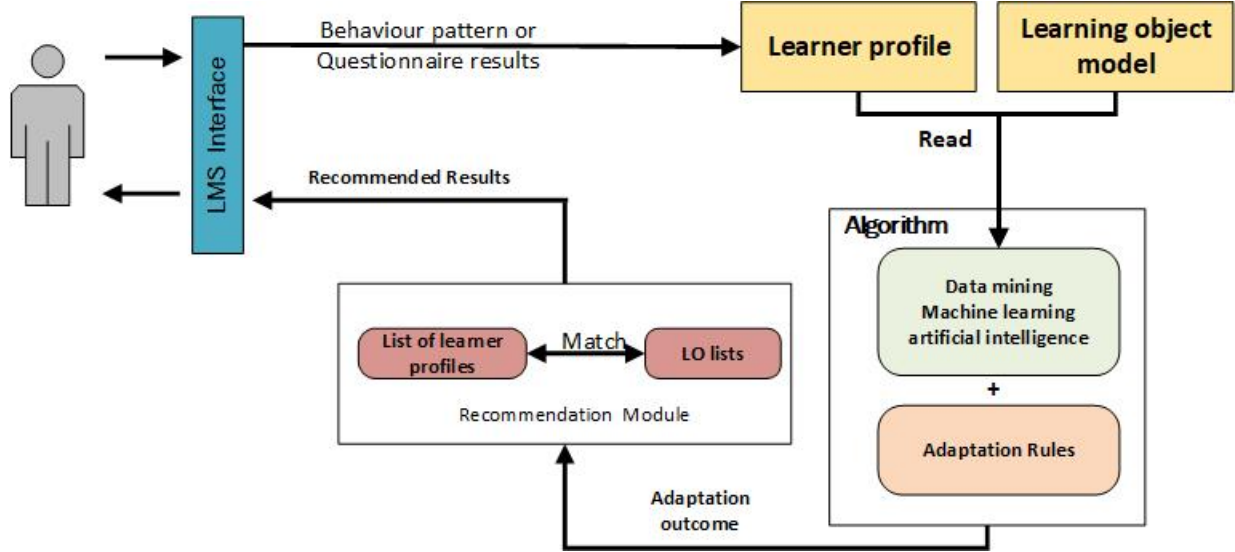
LMS Interface

Behaviour pattern or Questionnaire results

Learner profile

Learning object model

Read

Recommended Results

Algorithm

Data mining
Machine learning
artificial intelligence

+

Adaptation Rules

List of learner profiles

Match

LO lists

Recommendation Module

Adaptation outcome